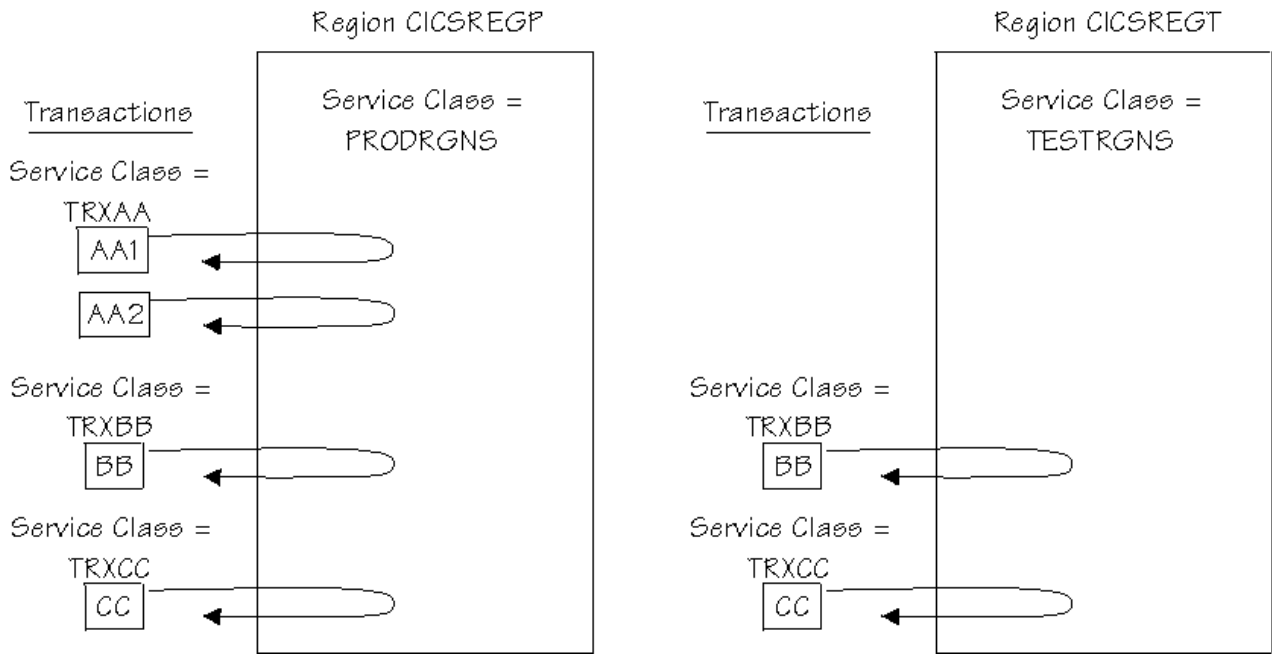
Region CICSREGP

Transactions

Service Class = PRODRGNS

Service Class = TRXAA

AA1

AA2

Service Class = TRXBB

BB

Service Class = TRXCC

CC

Region CICSREGT

Transactions

Service Class = TESTRGNS

Service Class = TRXBB

BB

Service Class = TRXCC

CC